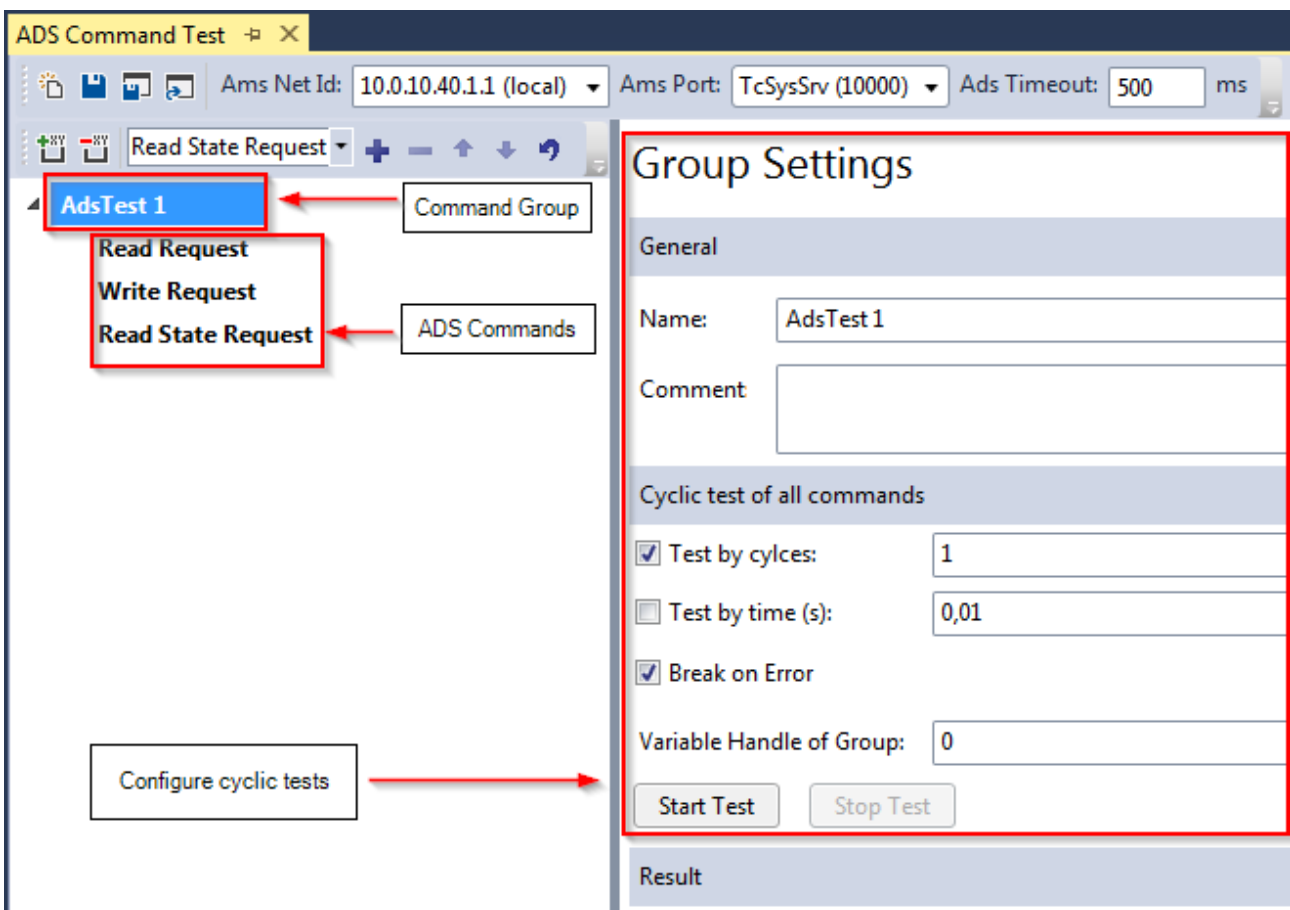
ADS Command Test

Ams Net Id: 10.0.10.40.1.1 (local) Ams Port: TcSysSrv (10000) Ads Timeout: 500 ms

Read State Request

AdsTest 1

Command Group

Read Request
Write Request
Read State Request

ADS Commands

Configure cyclic tests

Group Settings

General

Name: AdsTest 1

Comment

Cyclic test of all commands

Test by cylces: 1

Test by time (s): 0,01

Break on Error

Variable Handle of Group: 0

Start Test Stop Test

Result